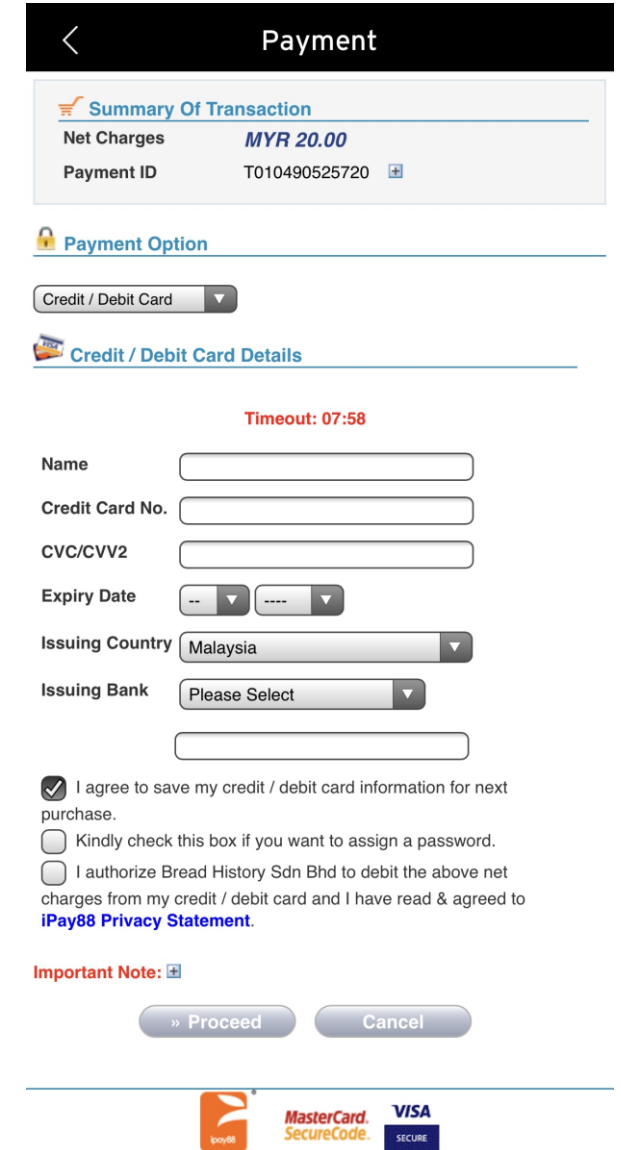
Payment

Summary Of Transaction

Net Charges MYR 20.00

Payment ID T010490525720

Payment Option

Credit / Debit Card

Credit / Debit Card Details

Timeout: 07:58

Name

Credit Card No.

CVC/CVV2

Expiry Date -- ----

Issuing Country Malaysia

Issuing Bank Please Select

I agree to save my credit / debit card information for next purchase.

Kindly check this box if you want to assign a password.

I authorize Bread History Sdn Bhd to debit the above net charges from my credit / debit card and I have read & agreed to iPay88 Privacy Statement.

Important Note:

» Proceed Cancel

ipay88 MasterCard. SecureCode. VISA SECURE